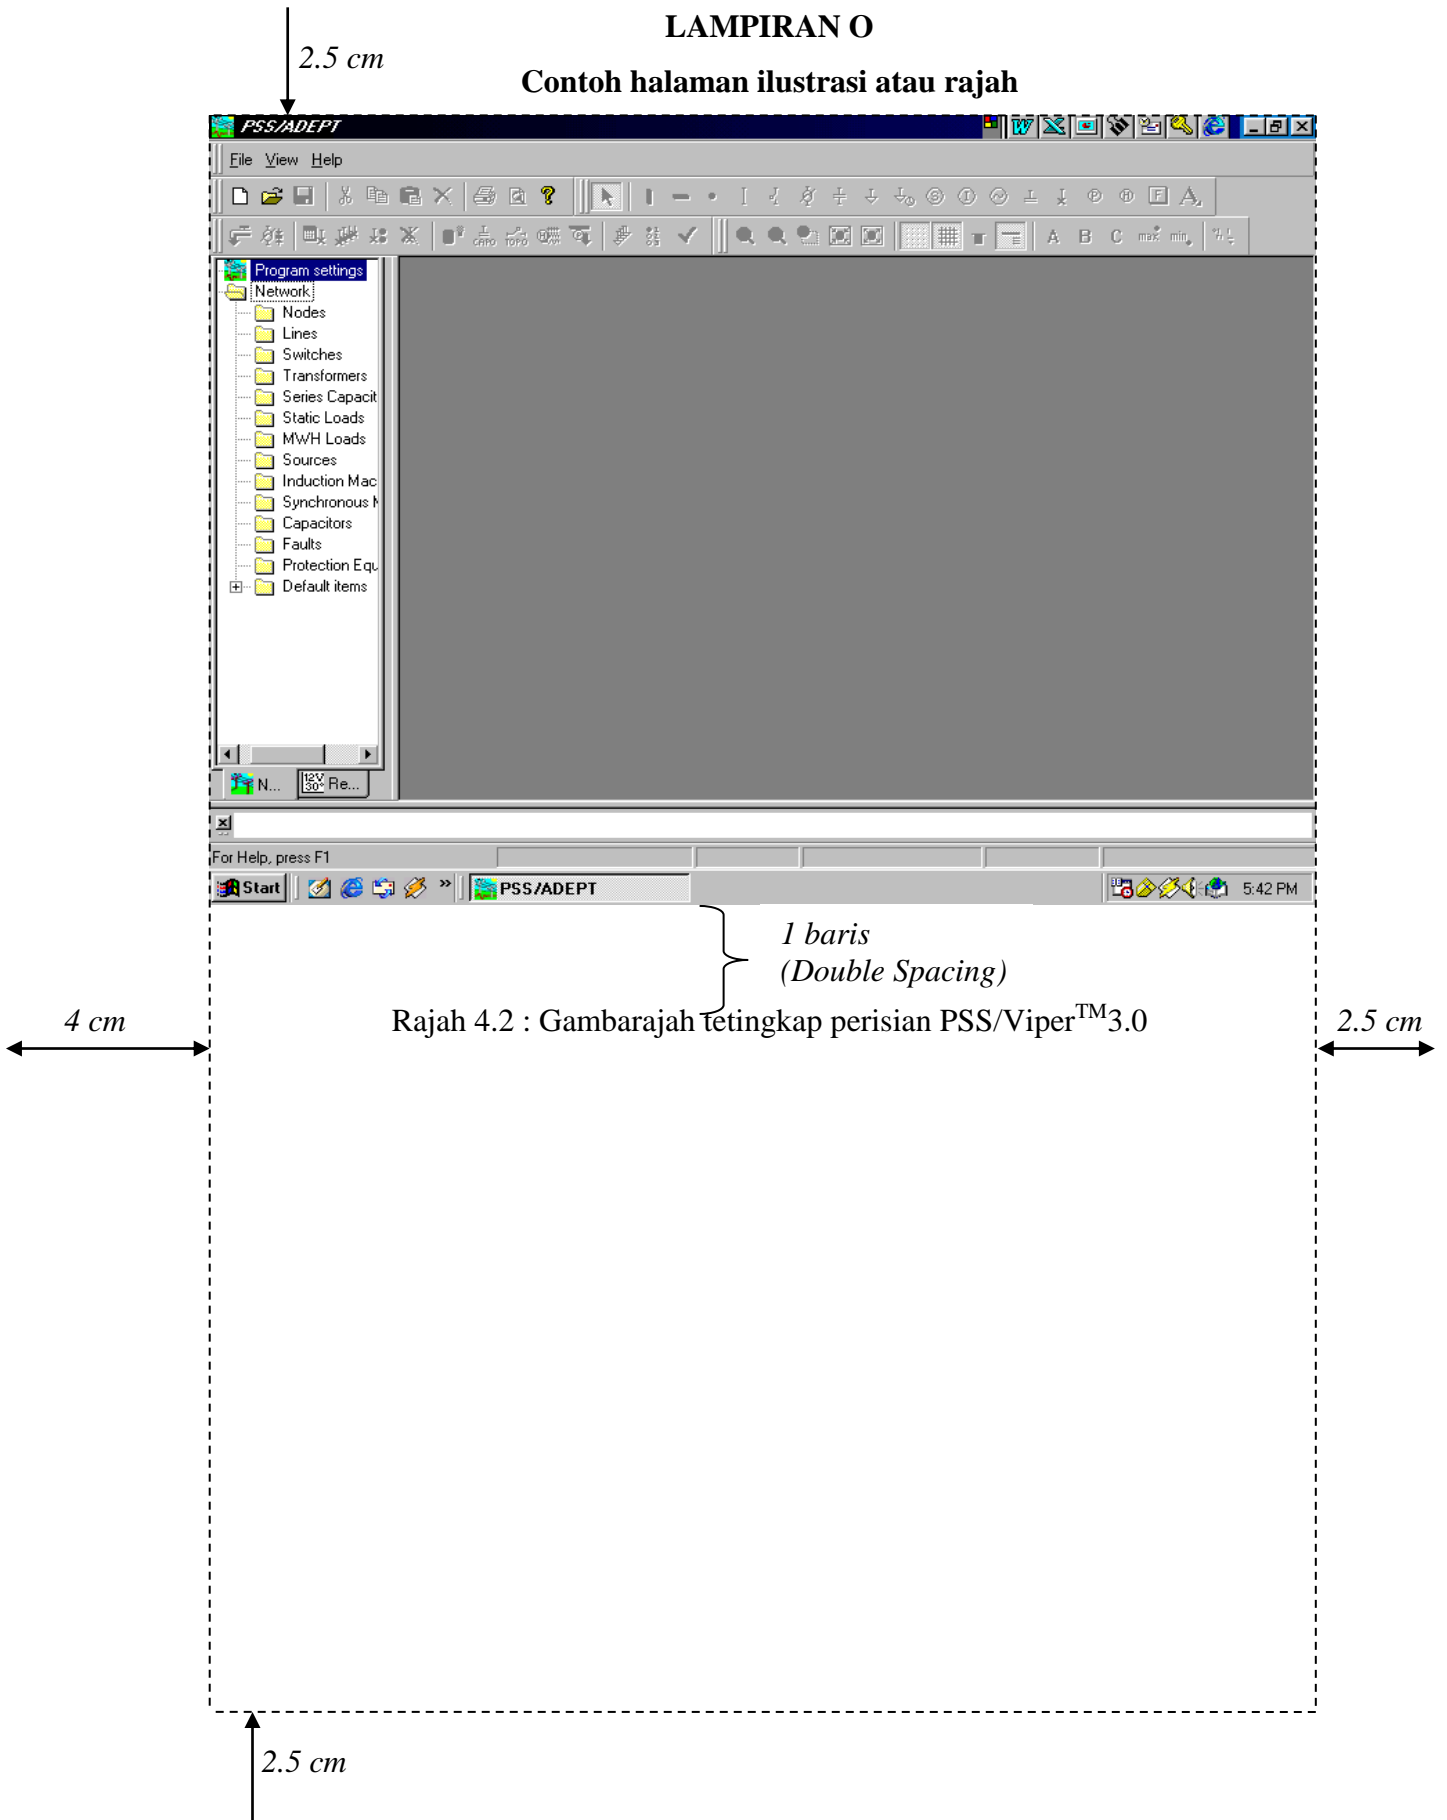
2.5 cm

LAMPIRAN O

Contoh halaman ilustrasi atau rajah

PSS/ADEPT

File View Help

Program settings
Network
Nodes
Lines
Switches
Transformers
Series Capacit
Static Loads
MWH Loads
Sources
Induction Mac
Synchronous M
Capacitors
Faults
Protection Equ
Default items

N... Re...

For Help, press F1

Start PSS/ADEPT 5:42 PM

1 baris
(Double Spacing)

4 cm

Rajah 4.2 : Gambarajah tetingkap perisian PSS/Viper$^{TM}$3.0

2.5 cm

2.5 cm